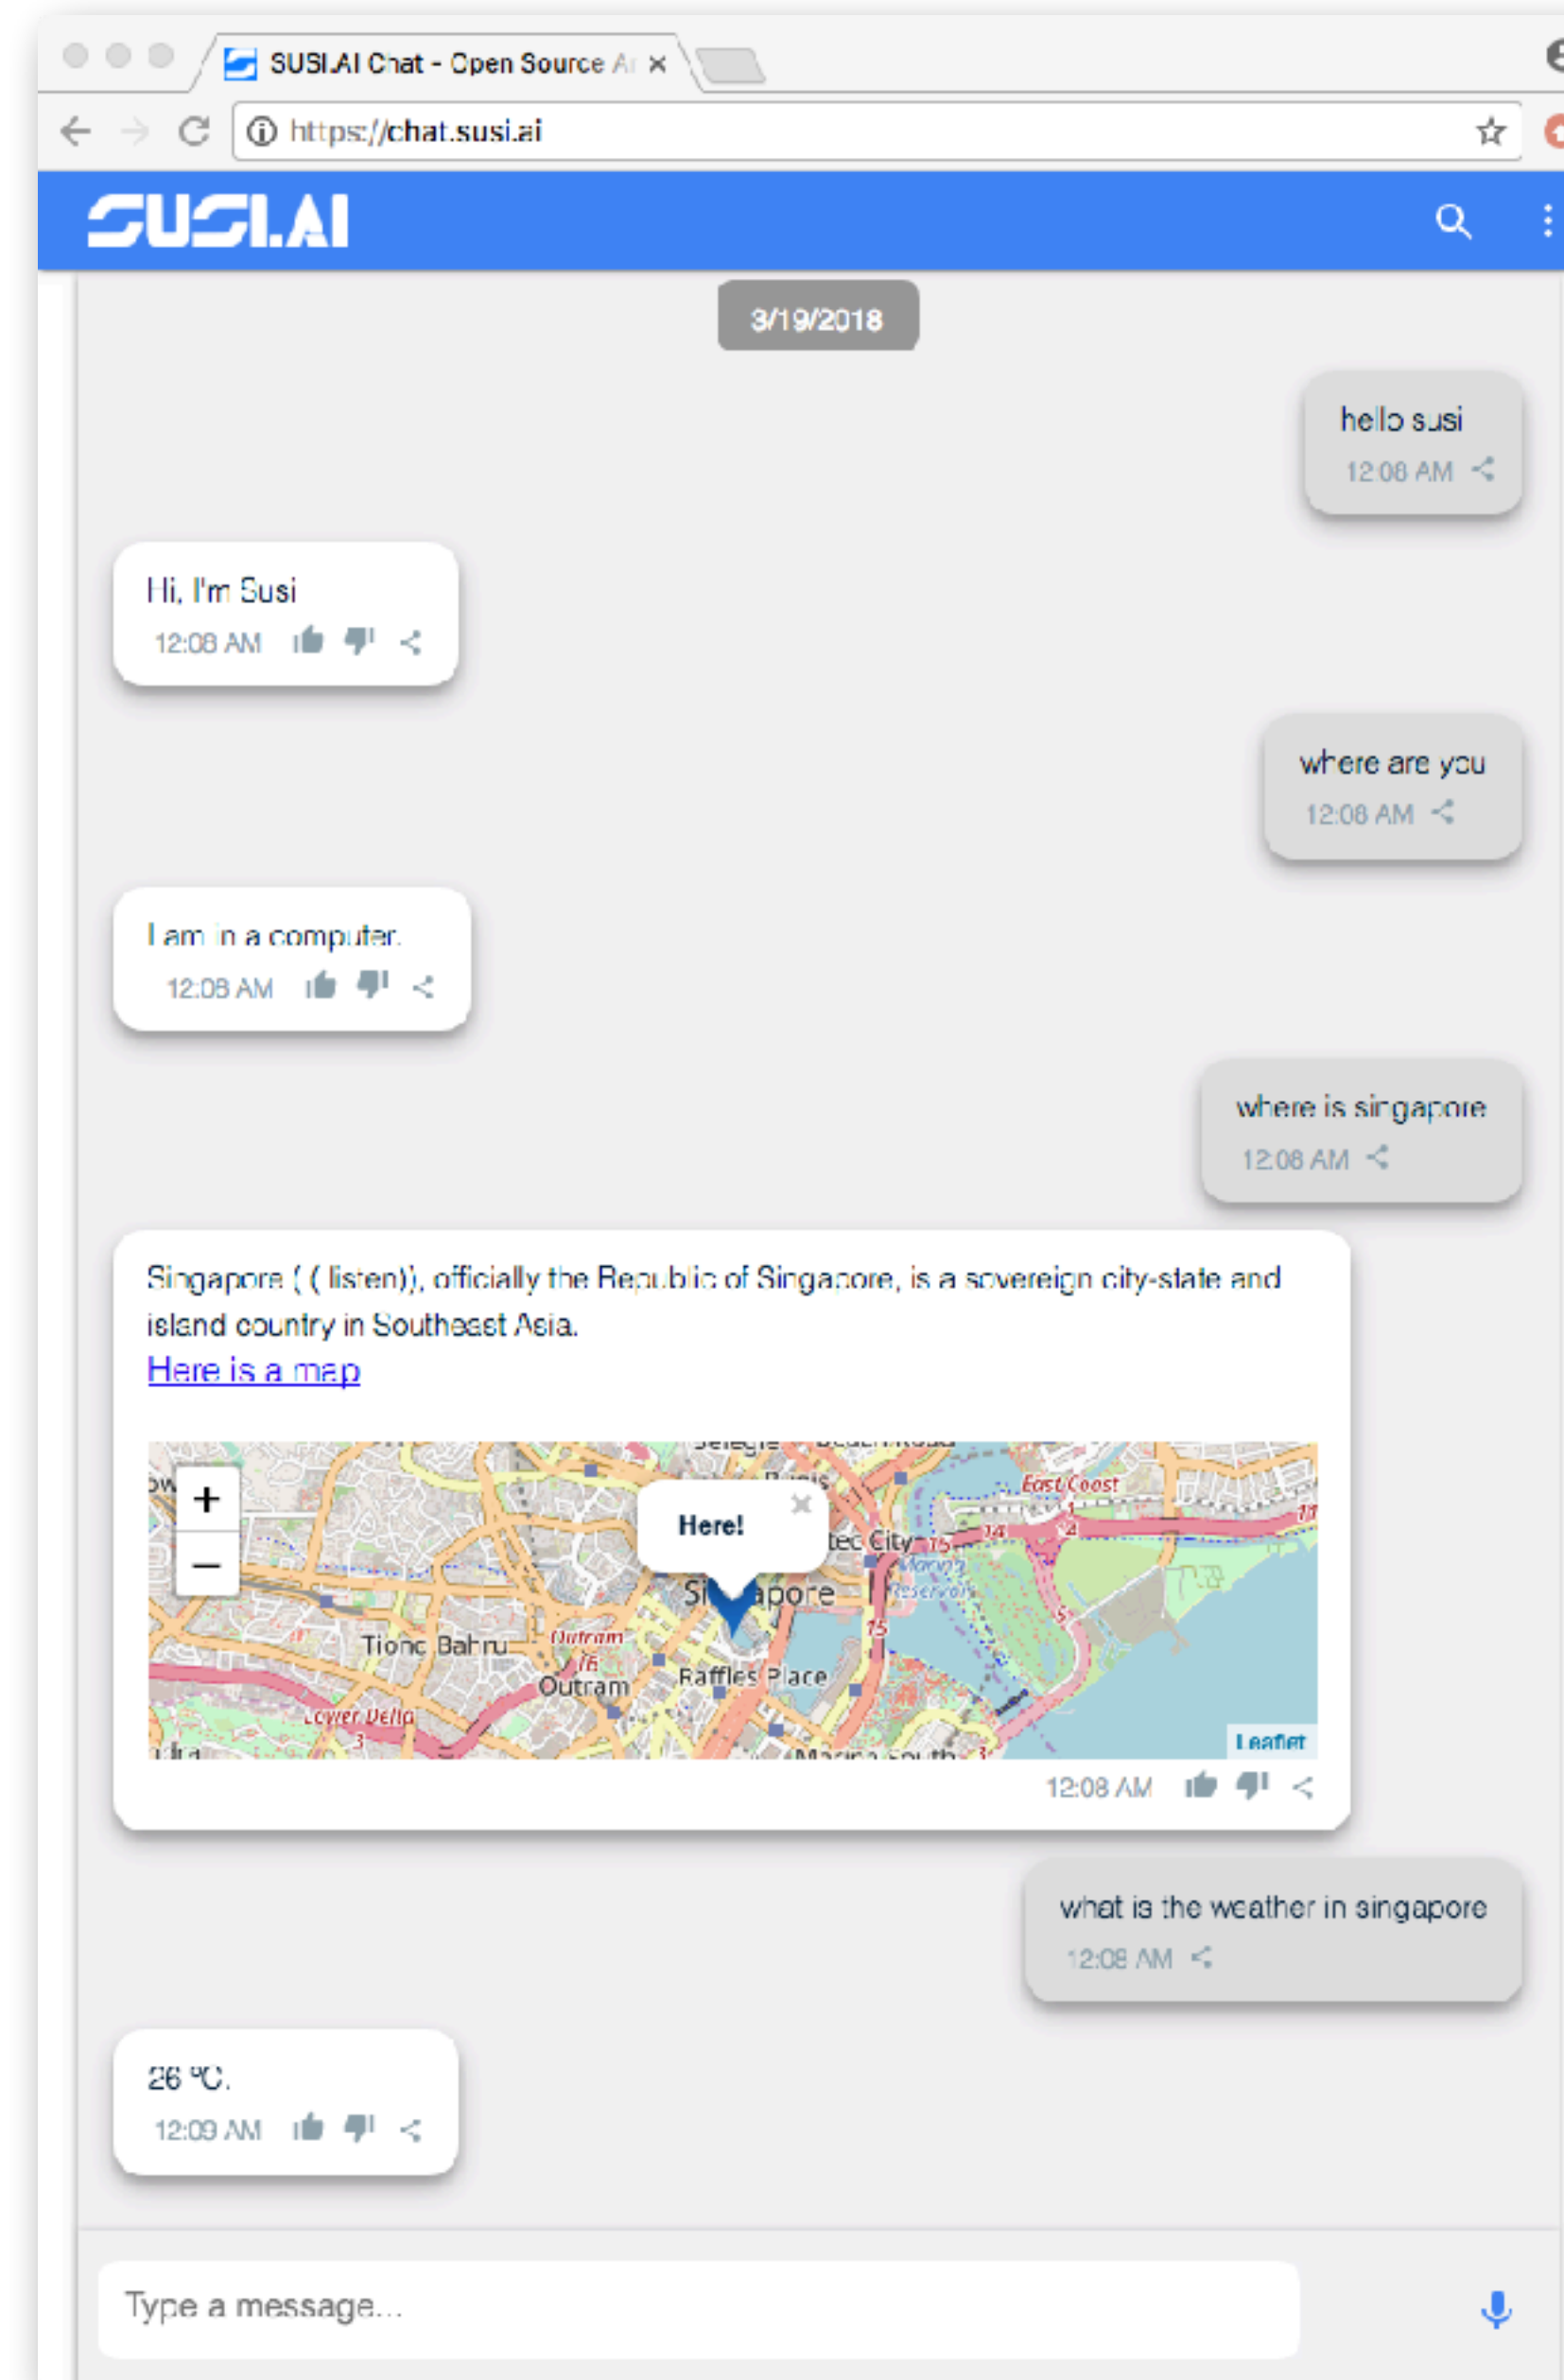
SUSI.AI Chat - Open Source A ×

https://chat.susi.ai

SUSI.AI

3/19/2018

hello susi
12:08 AM

Hi, I'm Susi
12:08 AM

where are you
12:08 AM

I am in a computer.
12:08 AM

where is singapore
12:08 AM

Singapore ( ( listen)), officially the Republic of Singapore, is a sovereign city-state and island country in Southeast Asia.
Here is a map

+
−
Here!
×
East Coast
tec City
Singapore
Tiong Bahru
Outram
Outram
Raffles Place
Marina Reservoir
Lower Delta
Leaflet
12:08 AM

what is the weather in singapore
12:08 AM

26 °C.
12:09 AM

Type a message...